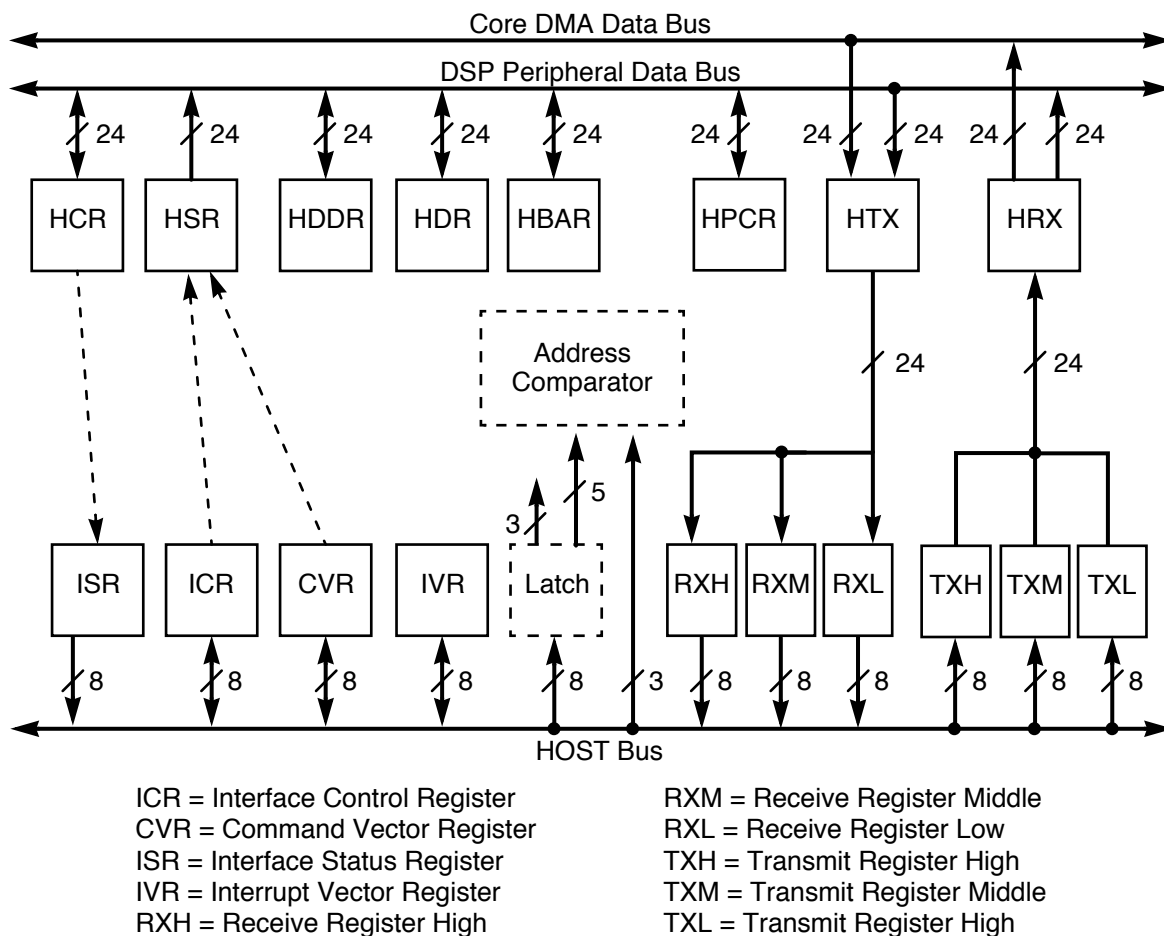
Core DMA Data Bus

DSP Peripheral Data Bus

24 24 24 24 24 24 24 24 24 24

HCR HSR HDDR HDR HBAR HPCR HTX HRX

Address Comparator

24 24

3 5

ISR ICR CVR IVR Latch RXH RXM RXL TXH TXM TXL

8 8 8 8 8 3 8 8 8 8 8 8

HOST Bus

ICR = Interface Control Register
CVR = Command Vector Register
ISR = Interface Status Register
IVR = Interrupt Vector Register
RXH = Receive Register High

RXM = Receive Register Middle
RXL = Receive Register Low
TXH = Transmit Register High
TXM = Transmit Register Middle
TXL = Transmit Register High